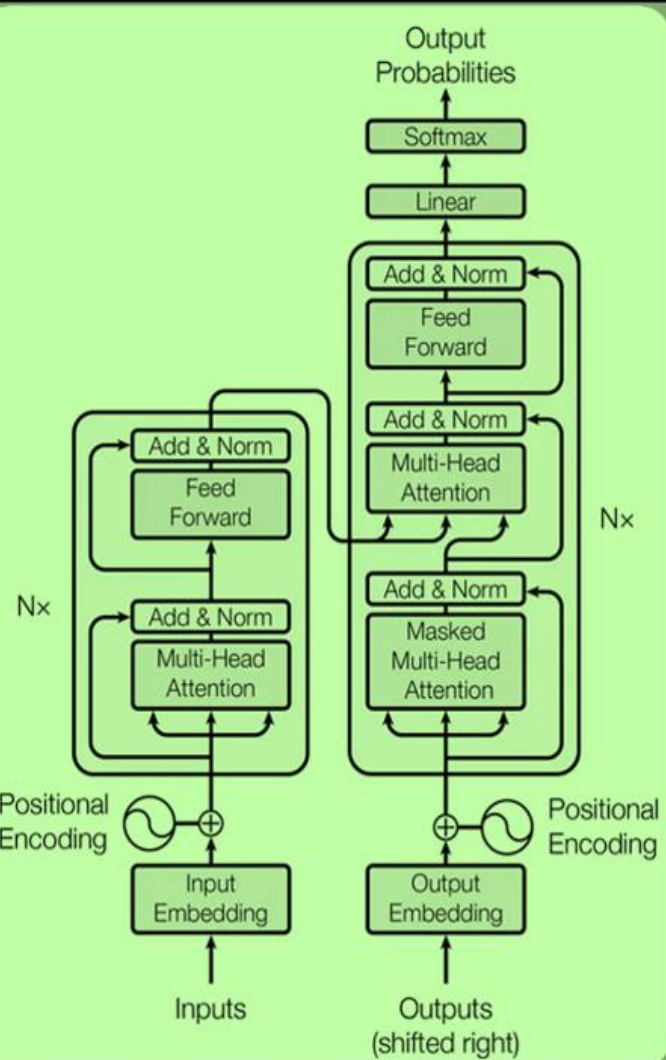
Output Probabilities

Softmax

Linear

Add & Norm

Feed Forward

Add & Norm

Multi-Head Attention

Nx

Add & Norm

Masked Multi-Head Attention

Add & Norm

Feed Forward

Nx

Add & Norm

Multi-Head Attention

Positional Encoding

Positional Encoding

Input Embedding

Output Embedding

Inputs

Outputs (shifted right)